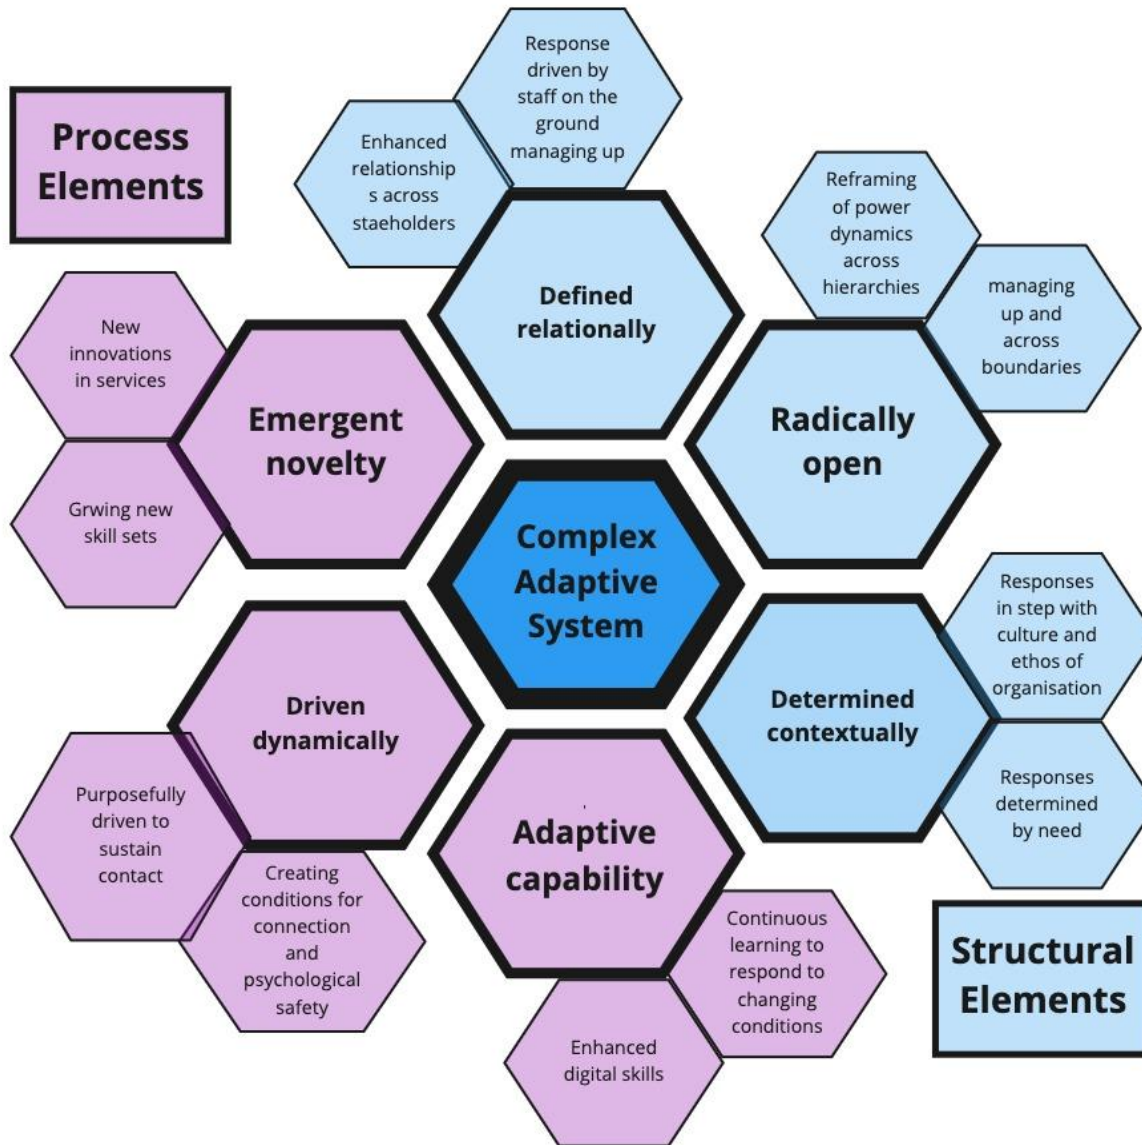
Process Elements

Response driven by staff on the ground managing up

Enhanced relationship s across staeholders

Defined relationally

Reframing of power dynamics across hierarchies

managing up and across boundaries

New innovations in services

Emergent novelty

Grwing new skill sets

Radically open

Complex Adaptive System

Responses in step with culture and ethos of organisation

Driven dynamically

Determined contextually

Responses determined by need

Purposefully driven to sustain contact

Adaptive capability

Creating conditions for connection and psychological safety

Continuous learning to respond to changing conditions

Structural Elements

Enhanced digital skills